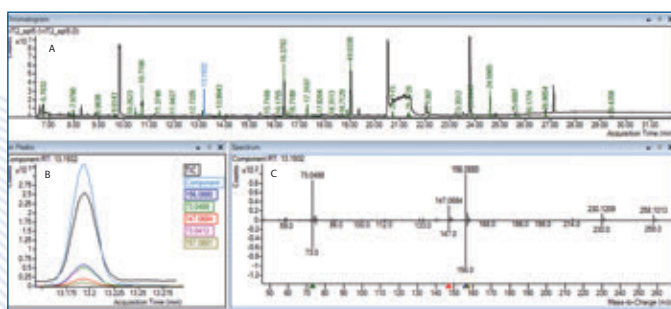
hromatogram
A
x10⁷
Acquisition Time (min)

B
Component RT: 13.1502
x10⁷
Component
156.0665
73.0488
147.0684
75.0412
57.0807
Acquisition Time (min)

Spectrum
C
Component RT: 13.1502
x10⁷
73.0488
156.0665
147.0684
230.1209
258.1013
73.0
147.0
156.0
230.0
258.0
Mass-to-Charge (m/z)